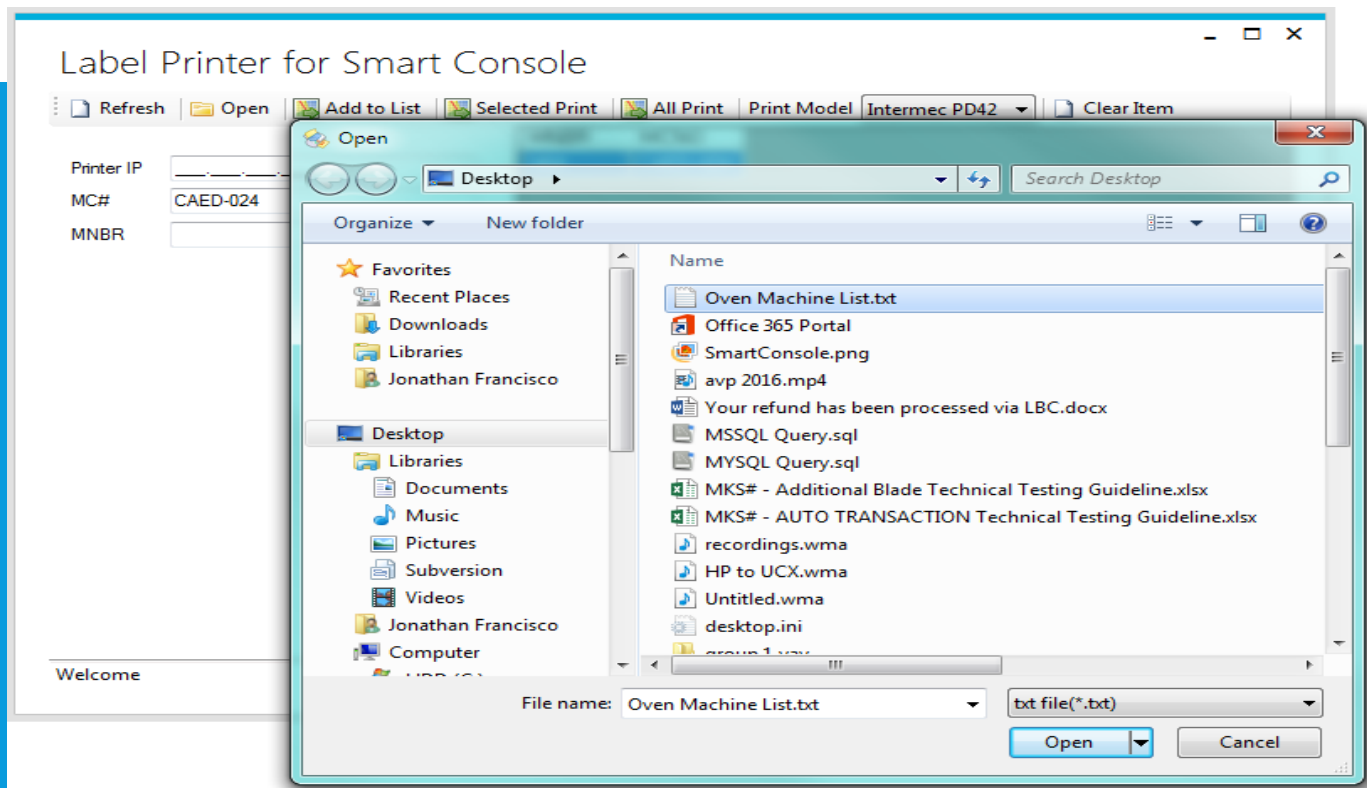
Label Printer for Smart Console

Refresh | Open | Add to List | Selected Print | All Print | Print Model Intermec PD42 | Clear Item

Printer IP ___.___.___.
MC# CAED-024
MNBR

Welcome

Open

Desktop ▸

Search Desktop

Organize ▾ New folder

Favorites
Recent Places
Downloads
Libraries
Jonathan Francisco
Desktop
Libraries
Documents
Music
Pictures
Subversion
Videos
Jonathan Francisco
Computer
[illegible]

Name
Oven Machine List.txt
Office 365 Portal
SmartConsole.png
avp 2016.mp4
Your refund has been processed via LBC.docx
MSSQL Query.sql
MYSQL Query.sql
MKS# - Additional Blade Technical Testing Guideline.xlsx
MKS# - AUTO TRANSACTION Technical Testing Guideline.xlsx
recordings.wma
HP to UCX.wma
Untitled.wma
desktop.ini
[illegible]

File name: Oven Machine List.txt
txt file(*.txt)
Open
Cancel